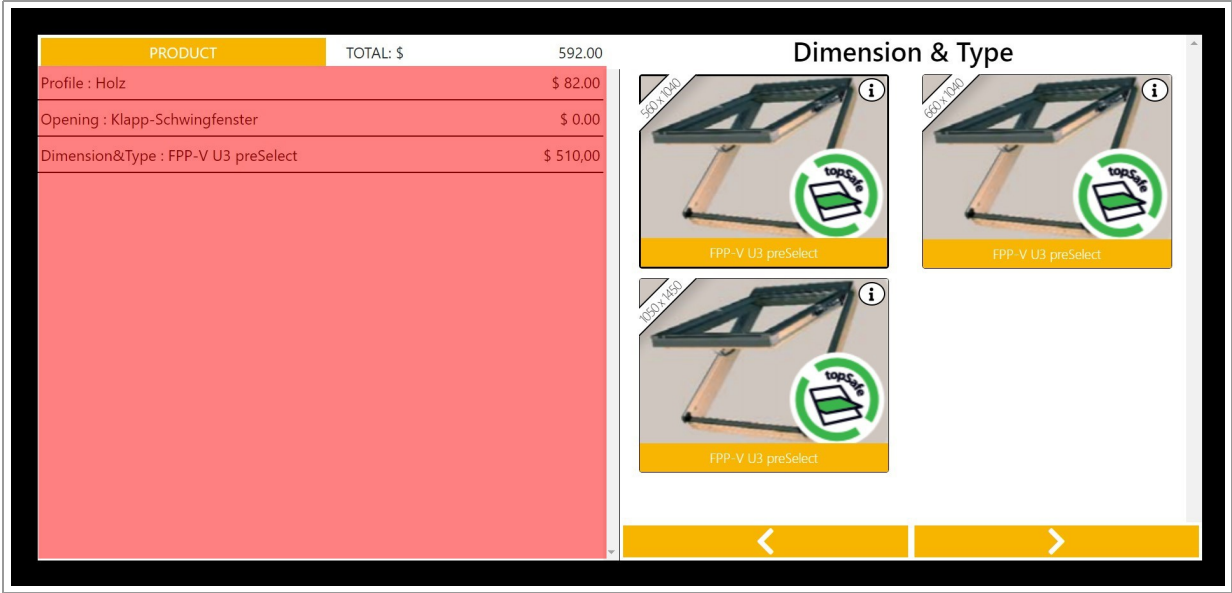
PRODUCT | TOTAL: $ | 592.00

Profile : Holz $ 82.00

Opening : Klapp-Schwingfenster $ 0.00

Dimension&Type : FPP-V U3 preSelect $ 510,00

Dimension & Type

560 x 1040

topSafe

FPP-V U3 preSelect

660 x 1040

topSafe

FPP-V U3 preSelect

1050 x 1450

topSafe

FPP-V U3 preSelect